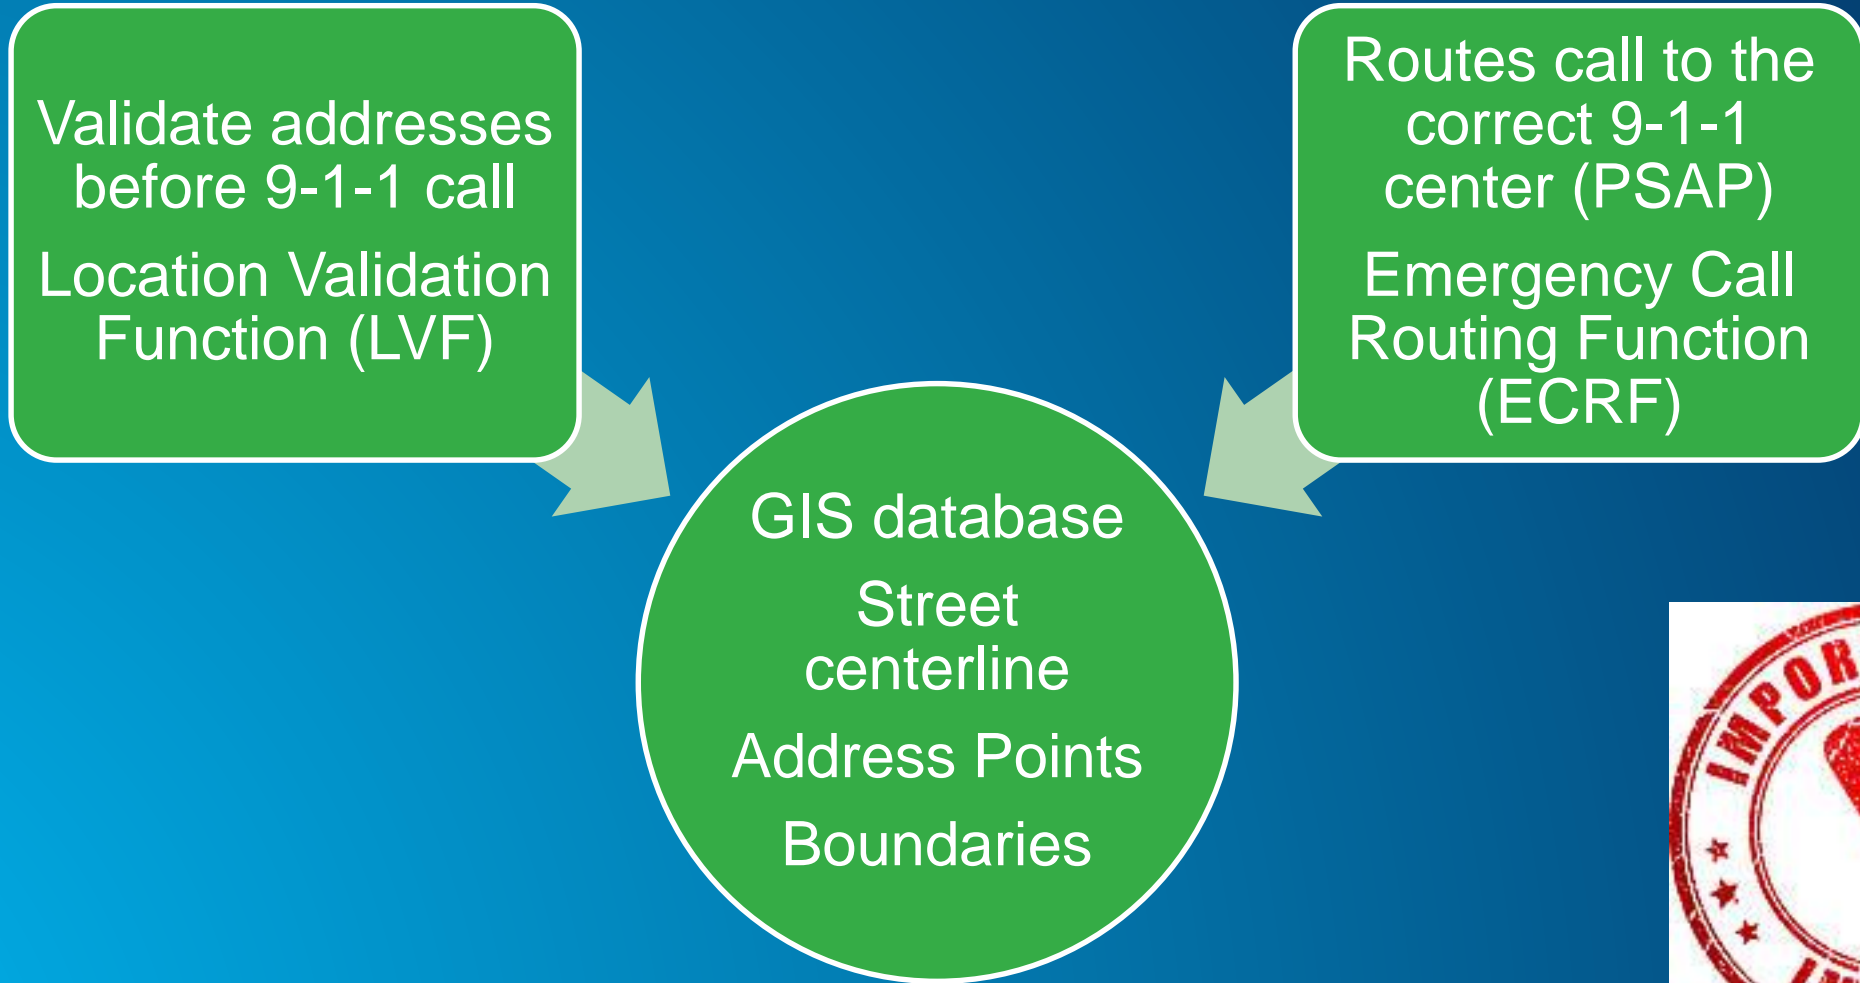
Validate addresses before 9-1-1 call

Location Validation Function (LVF)

Routes call to the correct 9-1-1 center (PSAP)

Emergency Call Routing Function (ECRF)

GIS database

Street centerline

Address Points

Boundaries

IMPOR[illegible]